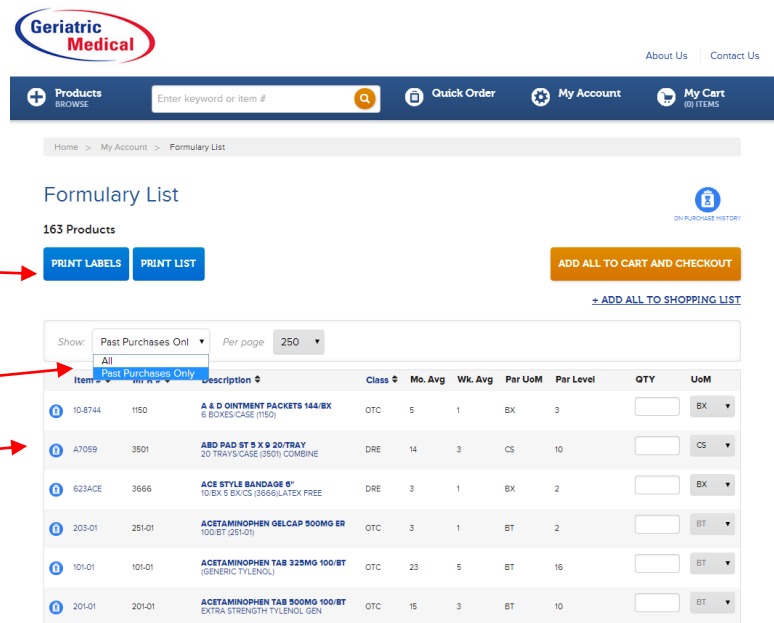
Geriatric Medical

About Us | Contact Us

Products BROWSE

Enter keyword or item #

Quick Order

My Account

My Cart (0) ITEMS

Home > My Account > Formulary List

Formulary List

ON PURCHASE HISTORY

163 Products

PRINT LABELS PRINT LIST

ADD ALL TO CART AND CHECKOUT

+ ADD ALL TO SHOPPING LIST

Show: Past Purchases Onl Per page 250

All
Past Purchases Only

| Item # | Mfr R # | Description | Class | Mo. Avg | Wk. Avg | Par UoM | Par Level | QTY | UoM |
|---|---|---|---|---|---|---|---|---|---|
| 10-8744 | 1150 | A & D OINTMENT PACKETS 144/BX 6 BOXES/CASE (1150) | OTC | 5 | 1 | BX | 3 | | BX |
| A7059 | 3501 | ABD PAD ST 5 X 9 20/TRAY 20 TRAYS/CASE (3501) COMBINE | DRE | 14 | 3 | CS | 10 | | CS |
| 623ACE | 3666 | ACE STYLE BANDAGE 6" 10/BX 5 BX/CS (3666)LATEX FREE | DRE | 3 | 1 | BX | 2 | | BX |
| 203-01 | 251-01 | ACETAMINOPHEN GELCAP 500MG ER 100/BT (251-01) | OTC | 3 | 1 | BT | 2 | | BT |
| 101-01 | 101-01 | ACETAMINOPHEN TAB 325MG 100/BT (GENERIC TYLENOL) | OTC | 23 | 5 | BT | 16 | | BT |
| 201-01 | 201-01 | ACETAMINOPHEN TAB 500MG 100/BT EXTRA STRENGTH TYLENOL GEN | OTC | 15 | 3 | BT | 10 | | BT |